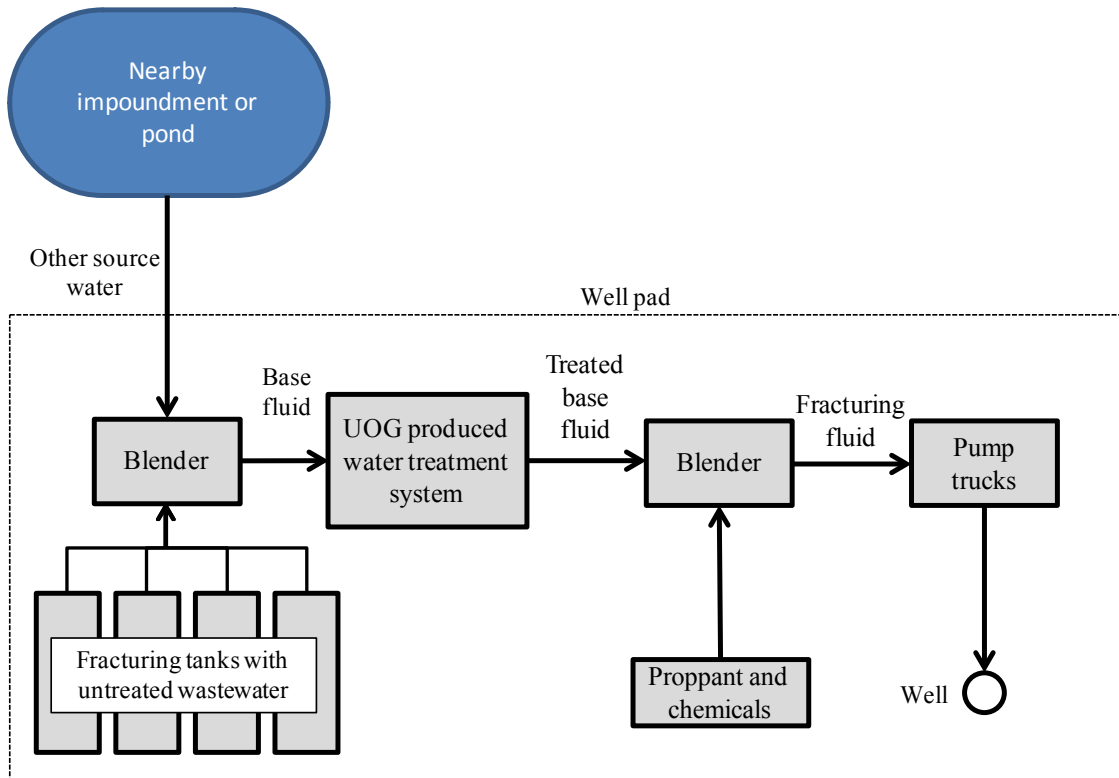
Nearby impoundment or pond

Other source water

Well pad

Base fluid

Blender

UOG produced water treatment system

Treated base fluid

Blender

Fracturing fluid

Pump trucks

Fracturing tanks with untreated wastewater

Proppant and chemicals

Well